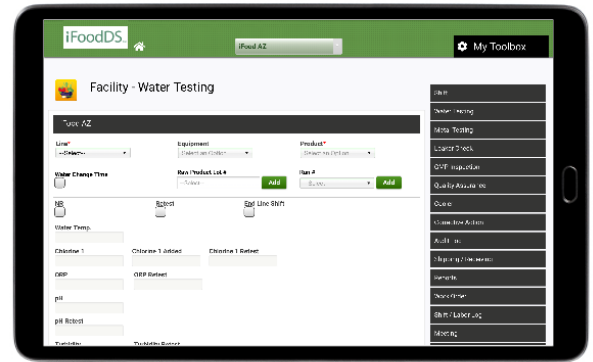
iFoodDS.

iFood AZ

My Toolbox

Facility - Water Testing

iFood AZ

Line*
--Select--

Equipment
Select an Option

Product*
Select an Option

Water Change Time

Raw Product Lot #
--Select--
Add

Run #
Select
Add

NR

Retest

End Line Shift

Water Temp.

Chlorine 1

Chlorine 1 Added

Chlorine 1 Retest

ORP

ORP Retest

pH

pH Retest

Turbidity

Turbidity Retest

Start

Water Testing

Meta Testing

Ladder Check

CWT Inspection

Quality Assurance

Count

Corrective Action

Audit List

Shipping / Receiving

Reports

Dock Order

Shift / Labor Log

Meeting